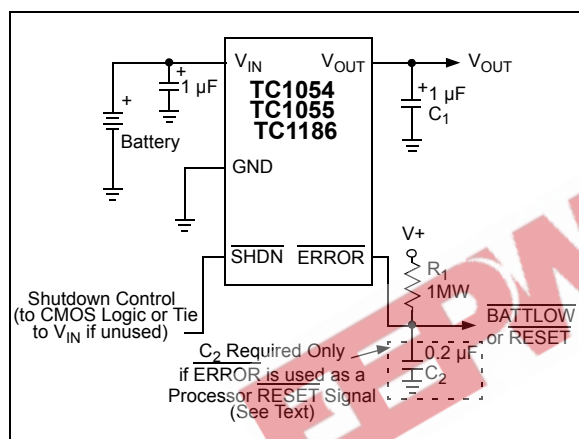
$V_{IN}$

$V_{OUT}$

$V_{OUT}$

+

1 µF

TC1054
TC1055
TC1186

+

Battery

+

1 µF
$C_1$

GND

V+

$\overline{SHDN}$ $\overline{ERROR}$

$R_1$
1MW

Shutdown Control
(to CMOS Logic or Tie
to $V_{IN}$ if unused)

$\overline{BATTLOW}$
or $\overline{RESET}$

$C_2$ Required Only
if $\overline{ERROR}$ is used as a
Processor $\overline{RESET}$ Signal
(See Text)

0.2 µF
$C_2$